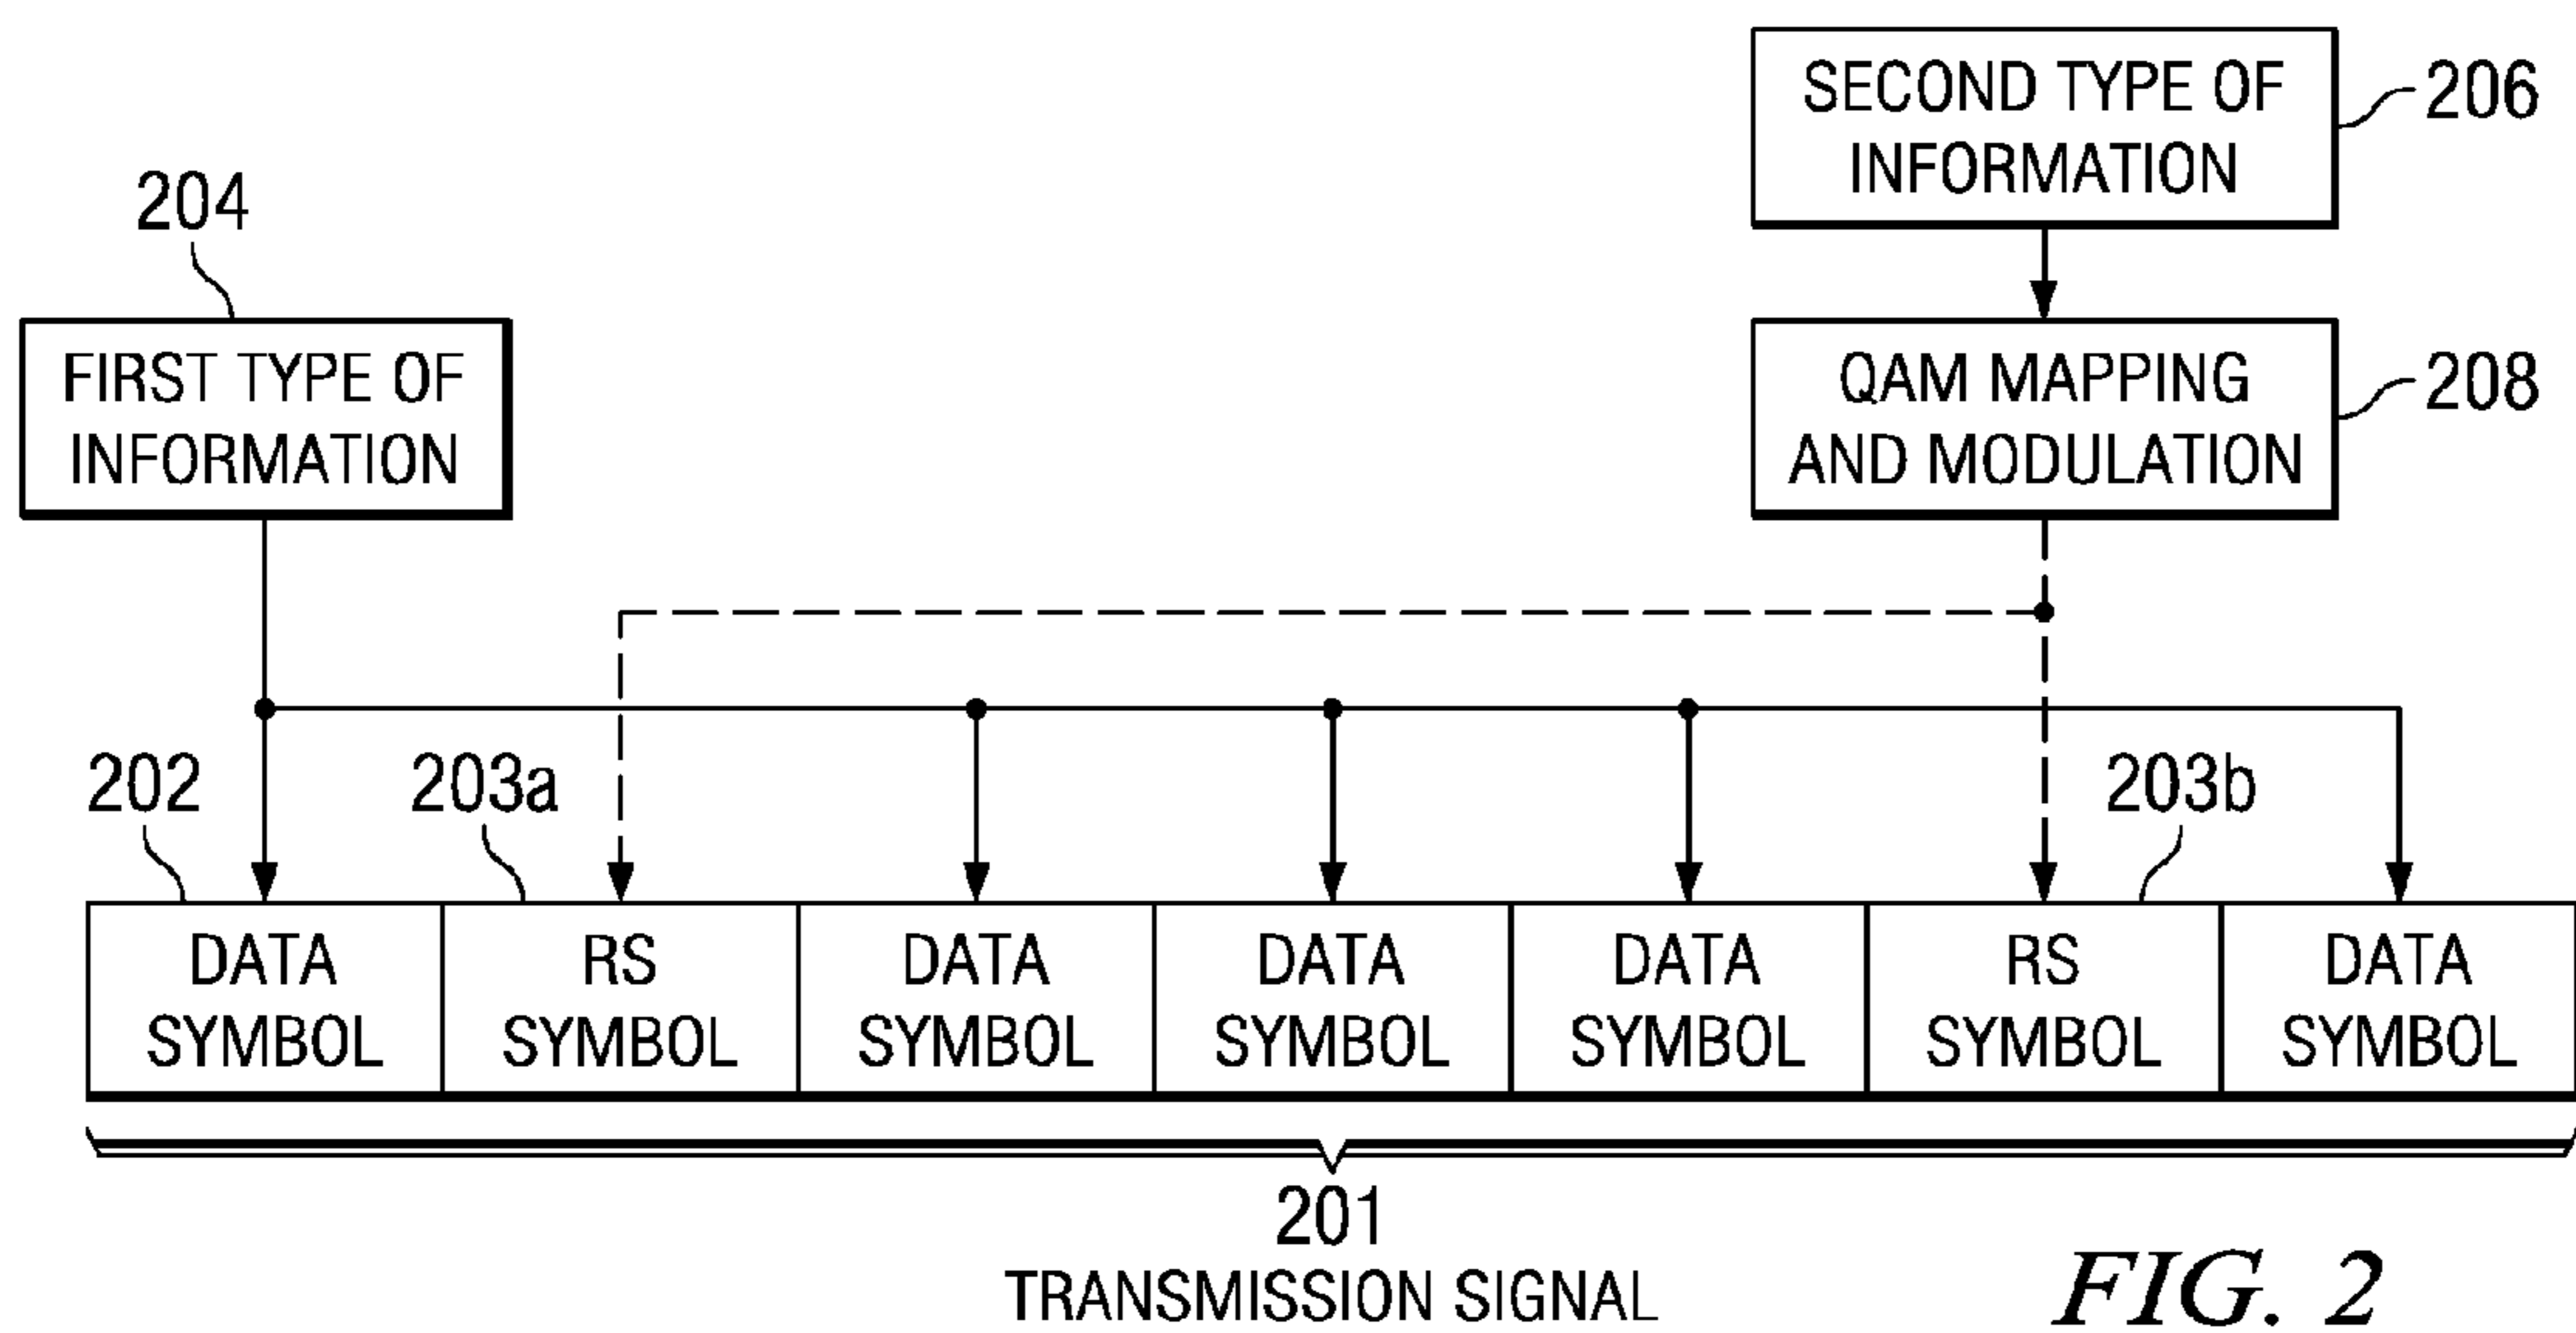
SECOND TYPE OF INFORMATION

206

204

FIRST TYPE OF INFORMATION

QAM MAPPING AND MODULATION

208

202

203a

203b

| DATA SYMBOL | RS SYMBOL | DATA SYMBOL | DATA SYMBOL | DATA SYMBOL | RS SYMBOL | DATA SYMBOL |
|---|---|---|---|---|---|---|

201
TRANSMISSION SIGNAL

FIG. 2